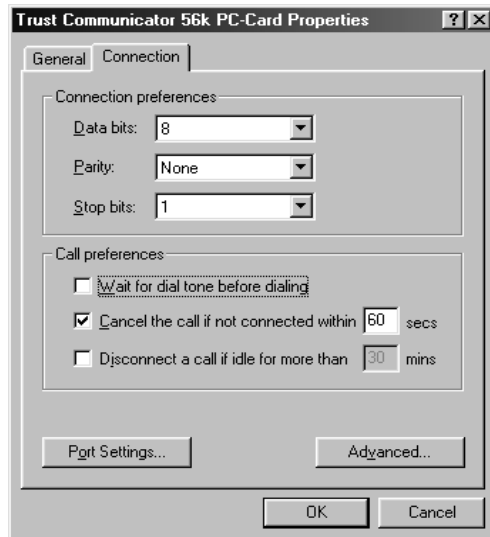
Trust Communicator 56k PC-Card Properties ? X

General Connection

Connection preferences

Data bits: 8

Parity: None

Stop bits: 1

Call preferences

Wait for dial tone before dialing

Cancel the call if not connected within 60 secs

Disconnect a call if idle for more than 30 mins

Port Settings...

Advanced...

OK

Cancel